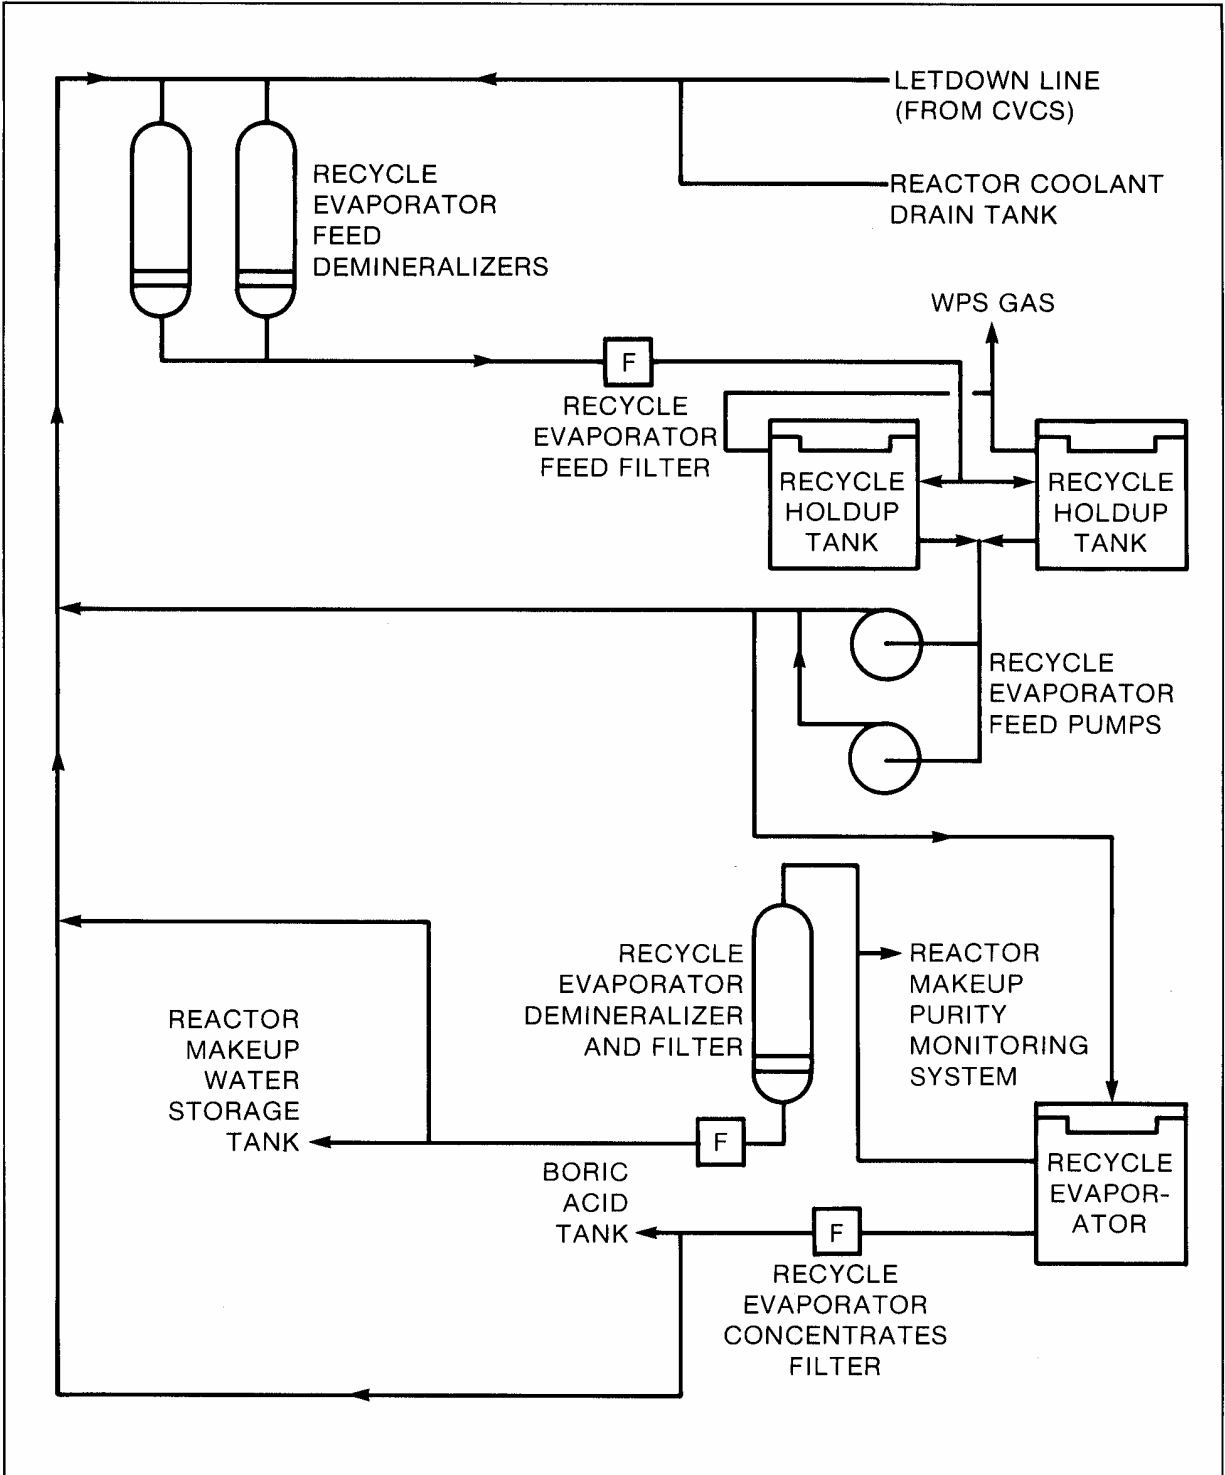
LETDOWN LINE (FROM CVCS)

REACTOR COOLANT DRAIN TANK

RECYCLE EVAPORATOR FEED DEMINERALIZERS

WPS GAS

F

RECYCLE EVAPORATOR FEED FILTER

RECYCLE HOLDUP TANK

RECYCLE HOLDUP TANK

RECYCLE EVAPORATOR FEED PUMPS

RECYCLE EVAPORATOR DEMINERALIZER AND FILTER

REACTOR MAKEUP PURITY MONITORING SYSTEM

REACTOR MAKEUP WATER STORAGE TANK

F

BORIC ACID TANK

RECYCLE EVAPOR-ATOR

F

RECYCLE EVAPORATOR CONCENTRATES FILTER